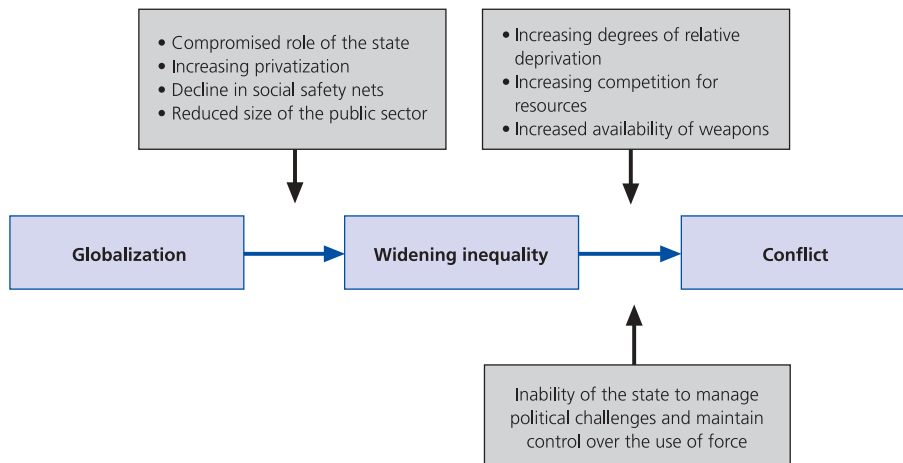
• Compromised role of the state
• Increasing privatization
• Decline in social safety nets
• Reduced size of the public sector

• Increasing degrees of relative deprivation
• Increasing competition for resources
• Increased availability of weapons

Globalization

Widening inequality

Conflict

Inability of the state to manage political challenges and maintain control over the use of force